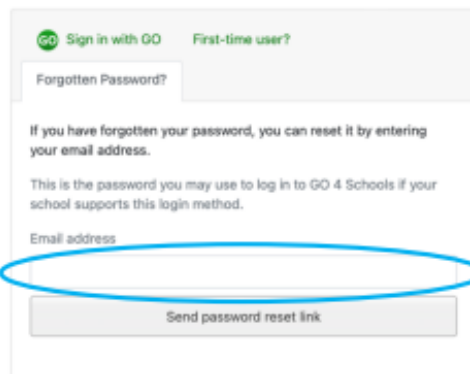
GO Sign in with GO First-time user?

Forgotten Password?

If you have forgotten your password, you can reset it by entering your email address.

This is the password you may use to log in to GO 4 Schools if your school supports this login method.

Email address

Send password reset link